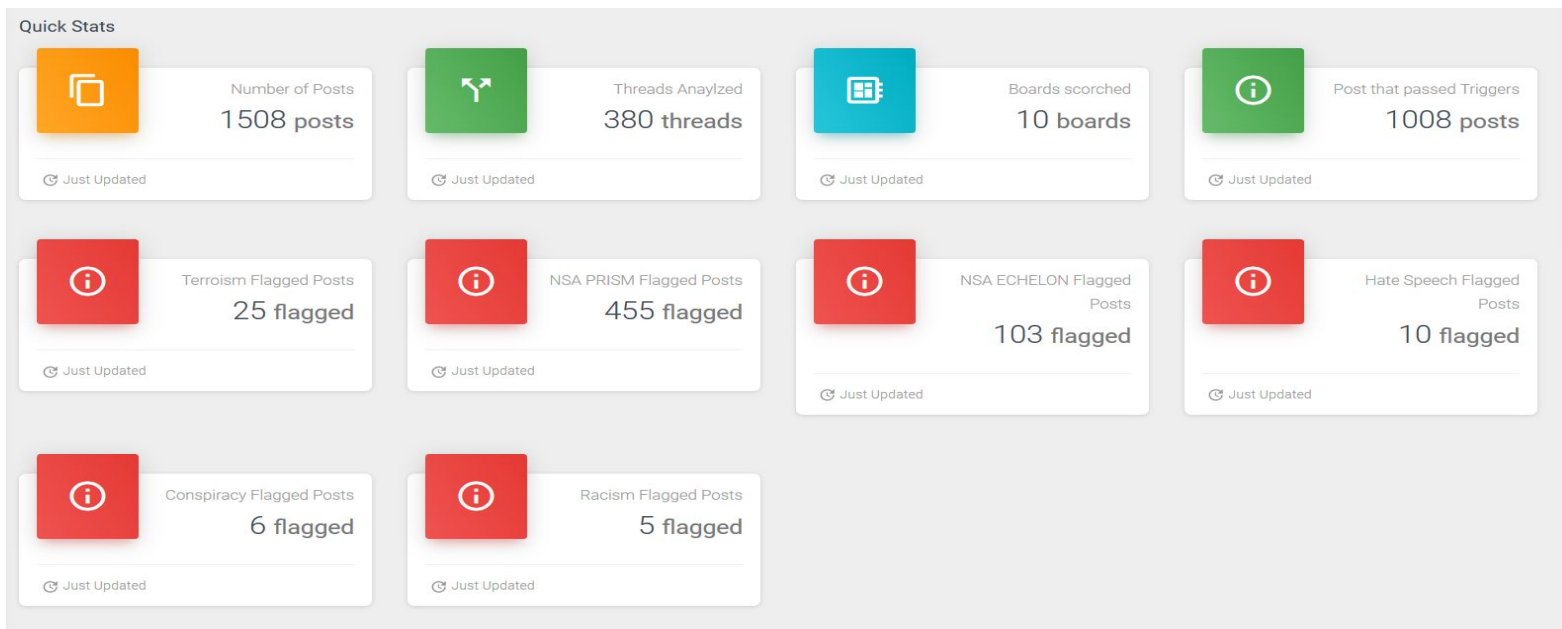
Quick Stats

Number of Posts
1508 posts
Just Updated

Threads Anaylzed
380 threads
Just Updated

Boards scorched
10 boards
Just Updated

Post that passed Triggers
1008 posts
Just Updated

Terroism Flagged Posts
25 flagged
Just Updated

NSA PRISM Flagged Posts
455 flagged
Just Updated

NSA ECHELON Flagged Posts
103 flagged
Just Updated

Hate Speech Flagged Posts
10 flagged
Just Updated

Conspiracy Flagged Posts
6 flagged
Just Updated

Racism Flagged Posts
5 flagged
Just Updated